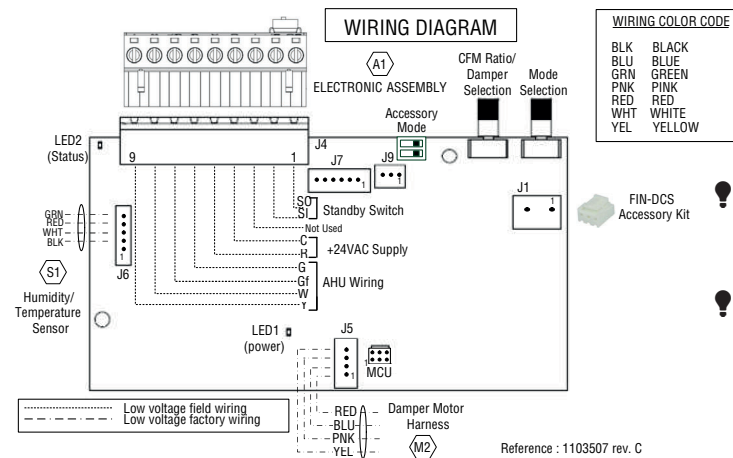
WIRING DIAGRAM

WIRING COLOR CODE

| | |
|---|---|
| BLK | BLACK |
| BLU | BLUE |
| GRN | GREEN |
| PNK | PINK |
| RED | RED |
| WHT | WHITE |
| YEL | YELLOW |

A1
ELECTRONIC ASSEMBLY

CFM Ratio/ Damper Selection

Mode Selection

Accessory Mode

LED2 (Status)

9

1

J4

J7

1

J9

1

J1

1

FIN-DCS Accessory Kit

GRN
RED
WHT
BLK

1

J6

S1

Humidity/ Temperature Sensor

SO
SI
Standby Switch

Not Used

C
R
+24VAC Supply

G
Gf
W
Y
AHU Wiring

LED1 (power)

J5

1

MCU

Low voltage field wiring
Low voltage factory wiring

RED
BLU
PNK
YEL

Damper Motor Harness

M2

Reference : 1103507 rev. C